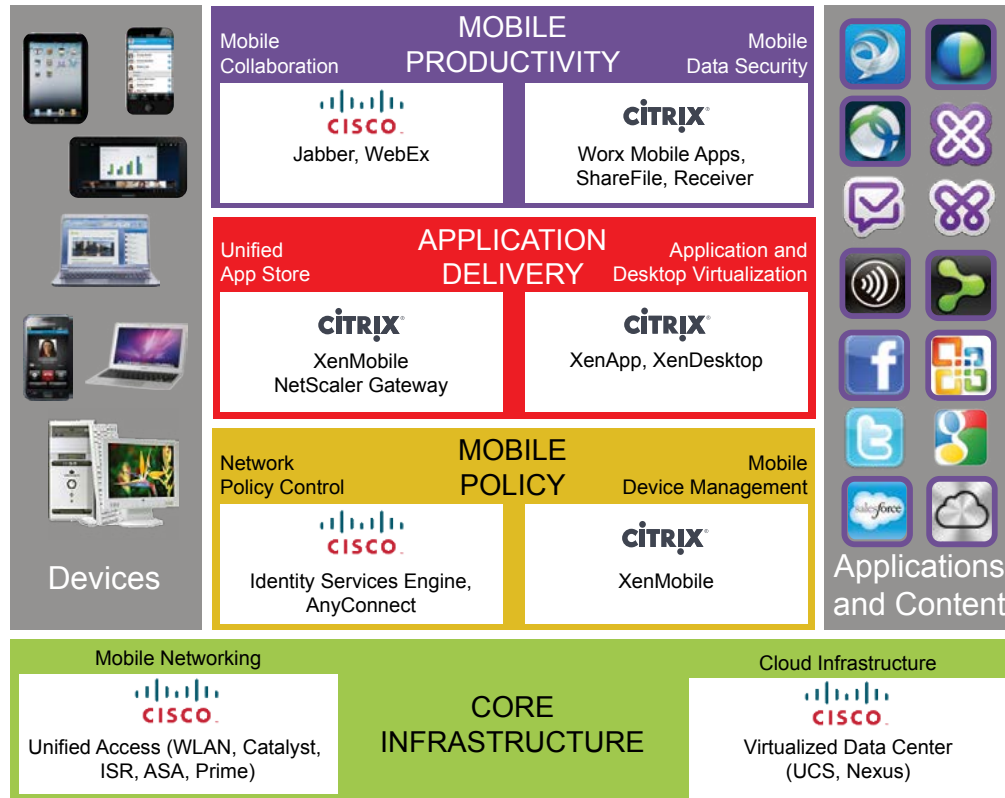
Devices

MOBILE PRODUCTIVITY

Mobile Collaboration

Mobile Data Security

CISCO
Jabber, WebEx

CITRIX
Worx Mobile Apps, ShareFile, Receiver

APPLICATION DELIVERY

Unified App Store

Application and Desktop Virtualization

CITRIX
XenMobile
NetScaler Gateway

CITRIX
XenApp, XenDesktop

MOBILE POLICY

Network Policy Control

Mobile Device Management

CISCO
Identity Services Engine, AnyConnect

CITRIX
XenMobile

salesforce

Applications and Content

Mobile Networking

CISCO
Unified Access (WLAN, Catalyst, ISR, ASA, Prime)

CORE INFRASTRUCTURE

Cloud Infrastructure

CISCO
Virtualized Data Center (UCS, Nexus)